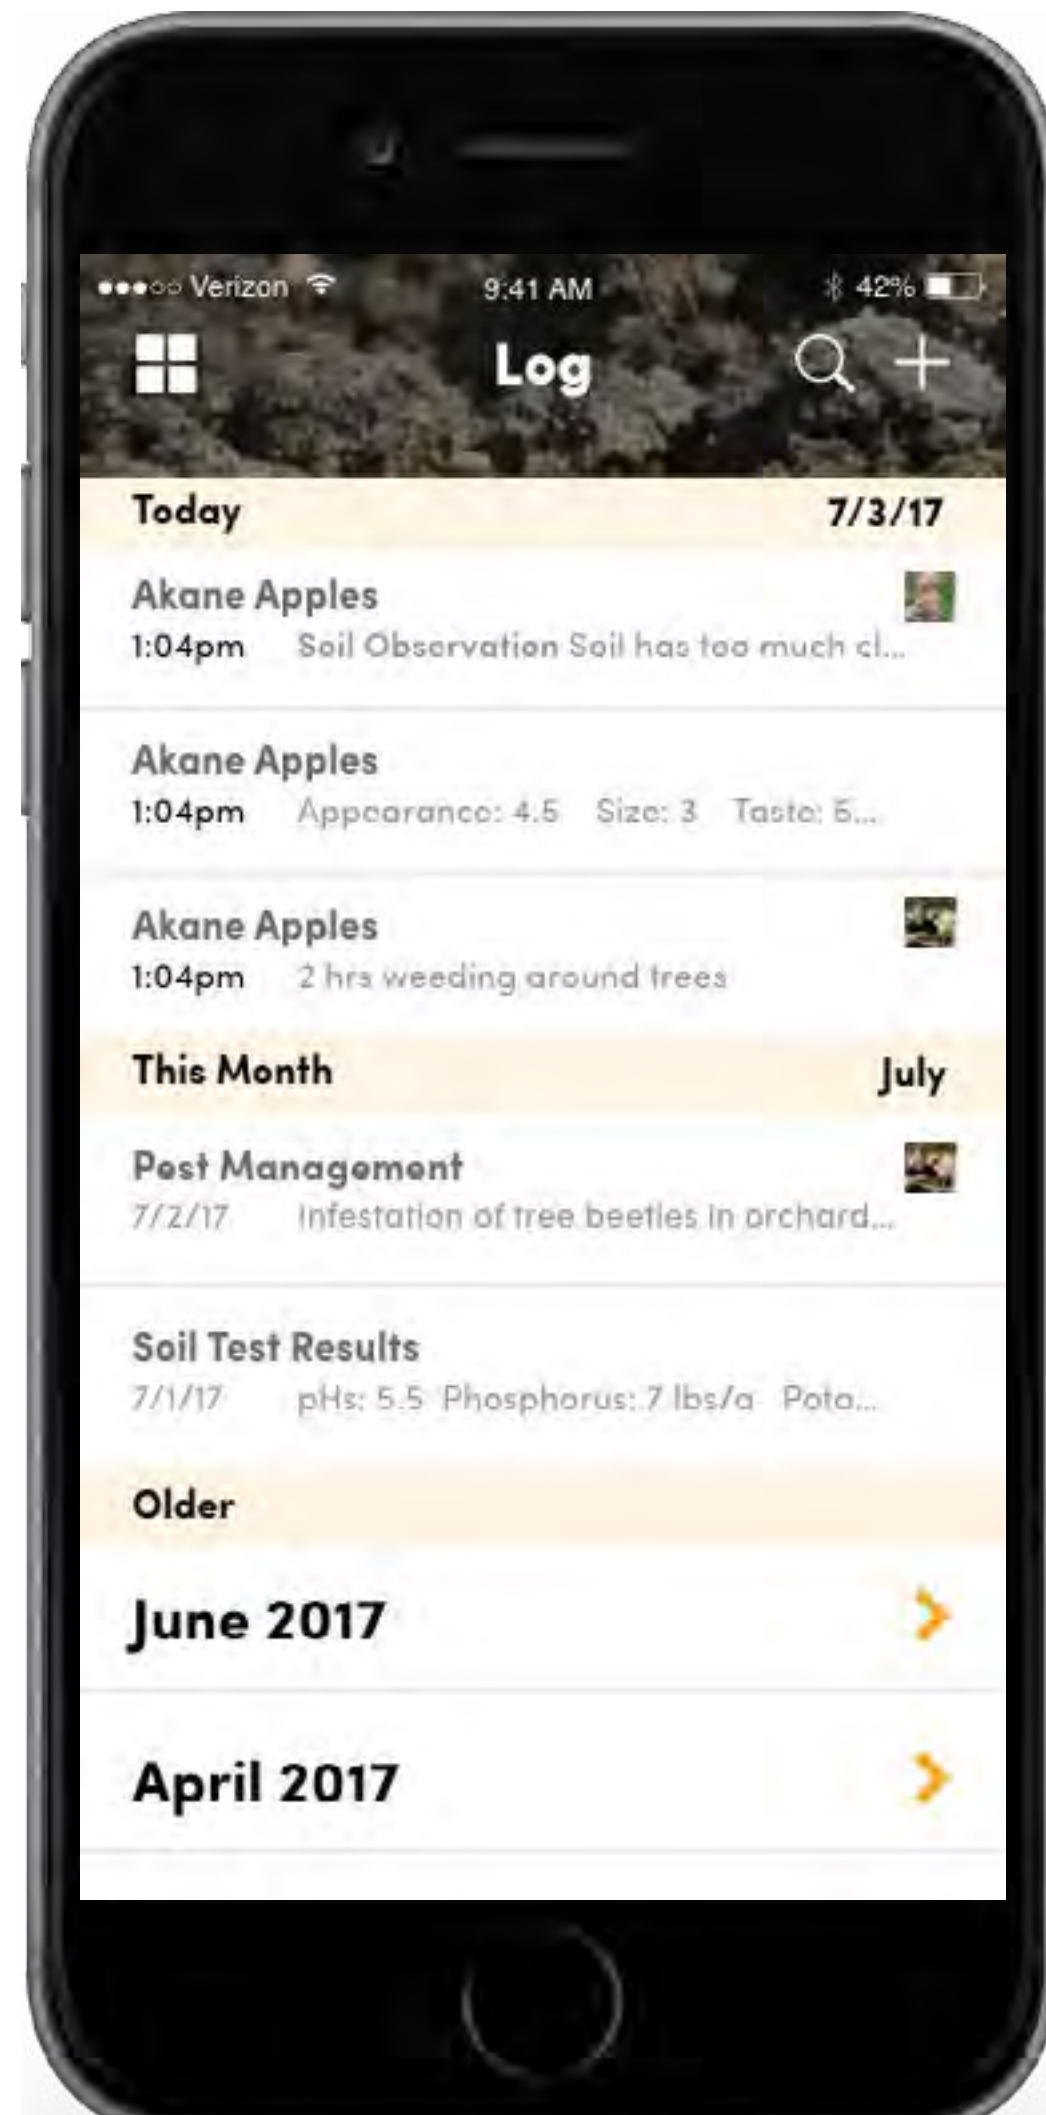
●●●○○ Verizon 9:41 AM 42%

Log

Today 7/3/17

Akane Apples
1:04pm Soil Observation Soil has too much cl...

Akane Apples
1:04pm Appearance: 4.5 Size: 3 Taste: 5...

Akane Apples
1:04pm 2 hrs weeding around trees

This Month July

Pest Management
7/2/17 Infestation of tree beetles in orchard...

Soil Test Results
7/1/17 pHs: 5.5 Phosphorus: 7 lbs/a Pota...

Older

June 2017

April 2017